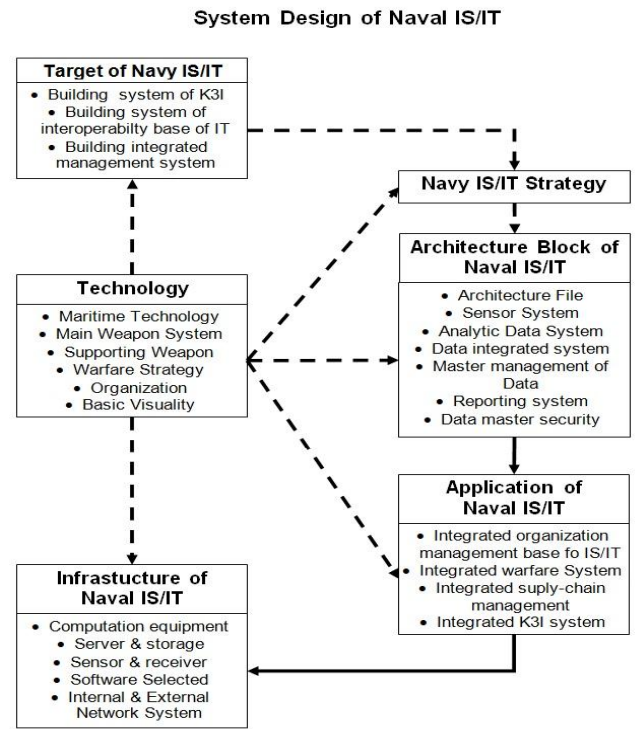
System Design of Naval IS/IT

Target of Navy IS/IT
• Building system of K3I
• Building system of interoperabilty base of IT
• Building integrated management system

Navy IS/IT Strategy

Architecture Block of Naval IS/IT
• Architecture File
• Sensor System
• Analytic Data System
• Data integrated system
• Master management of Data
• Reporting system
• Data master security

Technology
• Maritime Technology
• Main Weapon System
• Supporting Weapon
• Warfare Strategy
• Organization
• Basic Visuality

Application of Naval IS/IT
• Integrated organization management base fo IS/IT
• Integrated warfare System
• Integrated suply-chain management
• Integrated K3I system

Infrastucture of Naval IS/IT
• Computation equipment
• Server & storage
• Sensor & receiver
• Software Selected
• Internal & External Network System